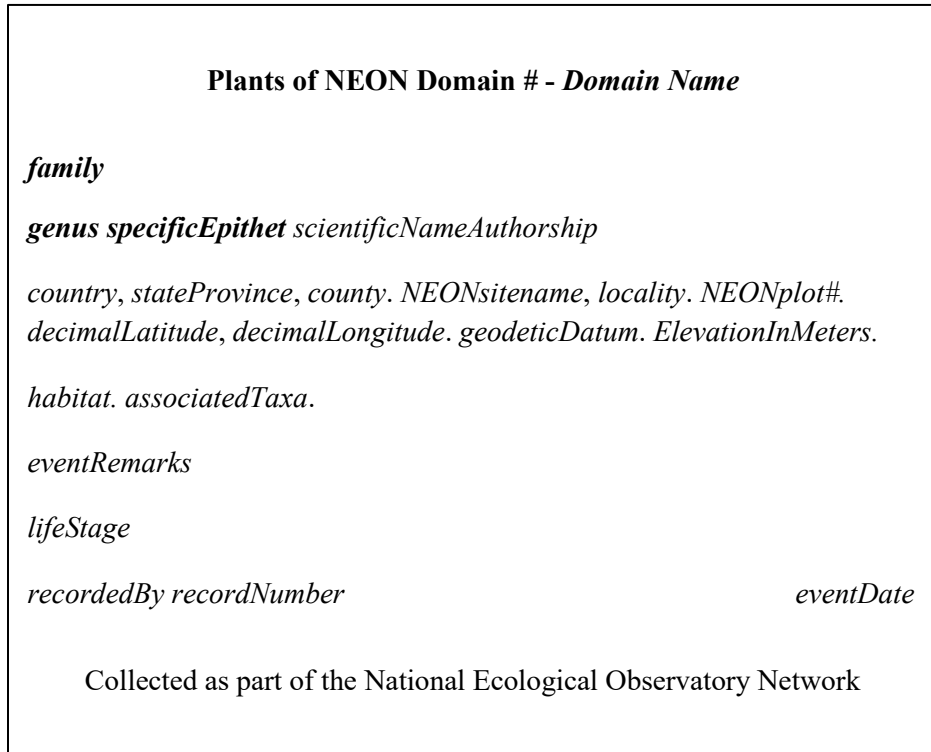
Plants of NEON Domain # - Domain Name

family

genus specificEpithet scientificNameAuthorship

country, stateProvince, county. NEONsitename, locality. NEONplot#. decimalLatitude, decimalLongitude. geodeticDatum. ElevationInMeters.

habitat. associatedTaxa.

eventRemarks

lifeStage

recordedBy recordNumber eventDate

Collected as part of the National Ecological Observatory Network